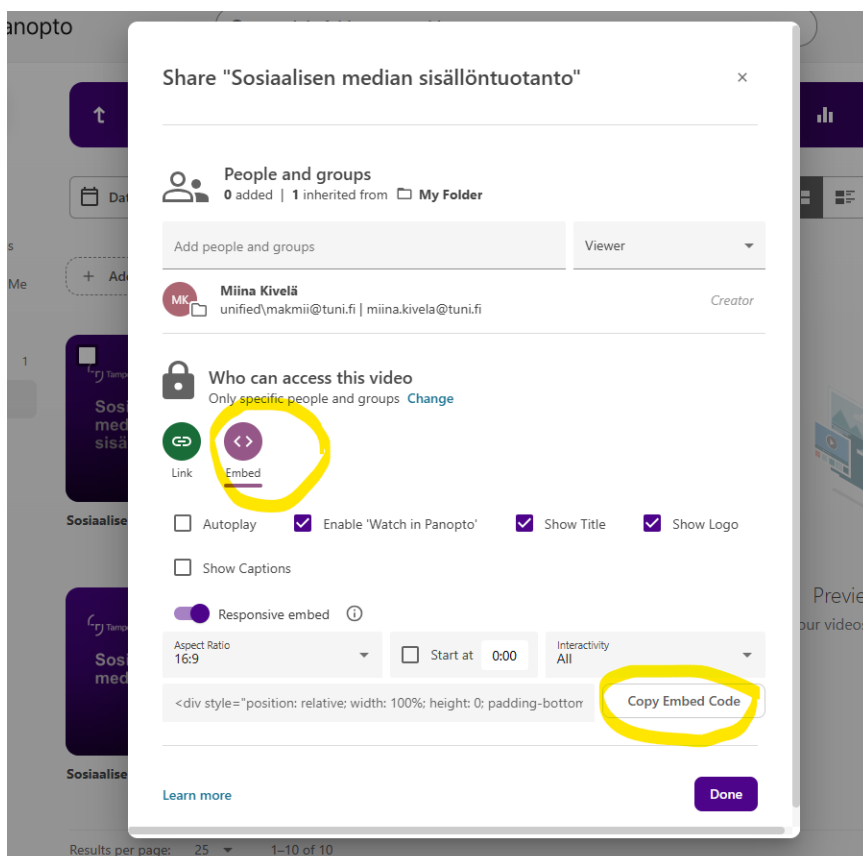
anopto

Share "Sosiaalisen median sisällöntuotanto"

×

People and groups
0 added | 1 inherited from My Folder

Add people and groups

Viewer

MK

Miina Kivelä
unified\makmii@tuni.fi | miina.kivela@tuni.fi

Creator

Who can access this video
Only specific people and groups Change

Link

Embed

Autoplay

Enable 'Watch in Panopto'

Show Title

Show Logo

Show Captions

Responsive embed

Aspect Ratio
16:9

Start at 0:00

Interactivity
All

<div style="position: relative; width: 100%; height: 0; padding-bottom

Copy Embed Code

Learn more

Done

Dat

s

Me

Add

1

Tamp

Sosi
med
sisä

Sosiaalise

Tamp

Sosi
med

Sosiaalise

Previe
our video

Results per page: 25 1–10 of 10